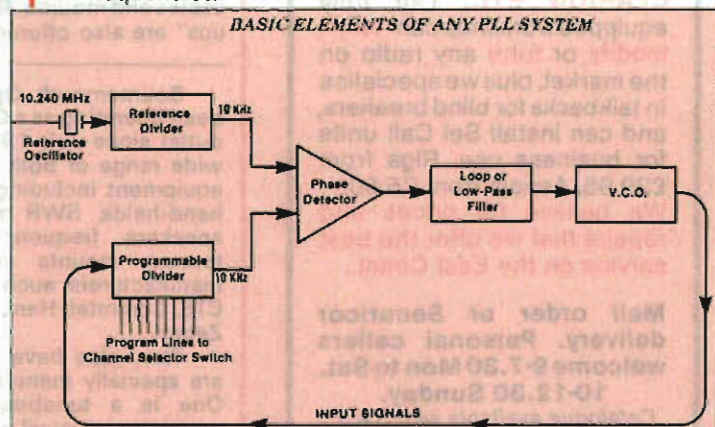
BASIC ELEMENTS OF ANY PLL SYSTEM

10.240 MHz

Reference Oscillator

Reference Divider

10 KHz

Phase Detector

Loop or Low-Pass Filter

V.C.O.

Programmable Divider

10 KHz

Program Lines to Channel Selector Switch

INPUT SIGNALS